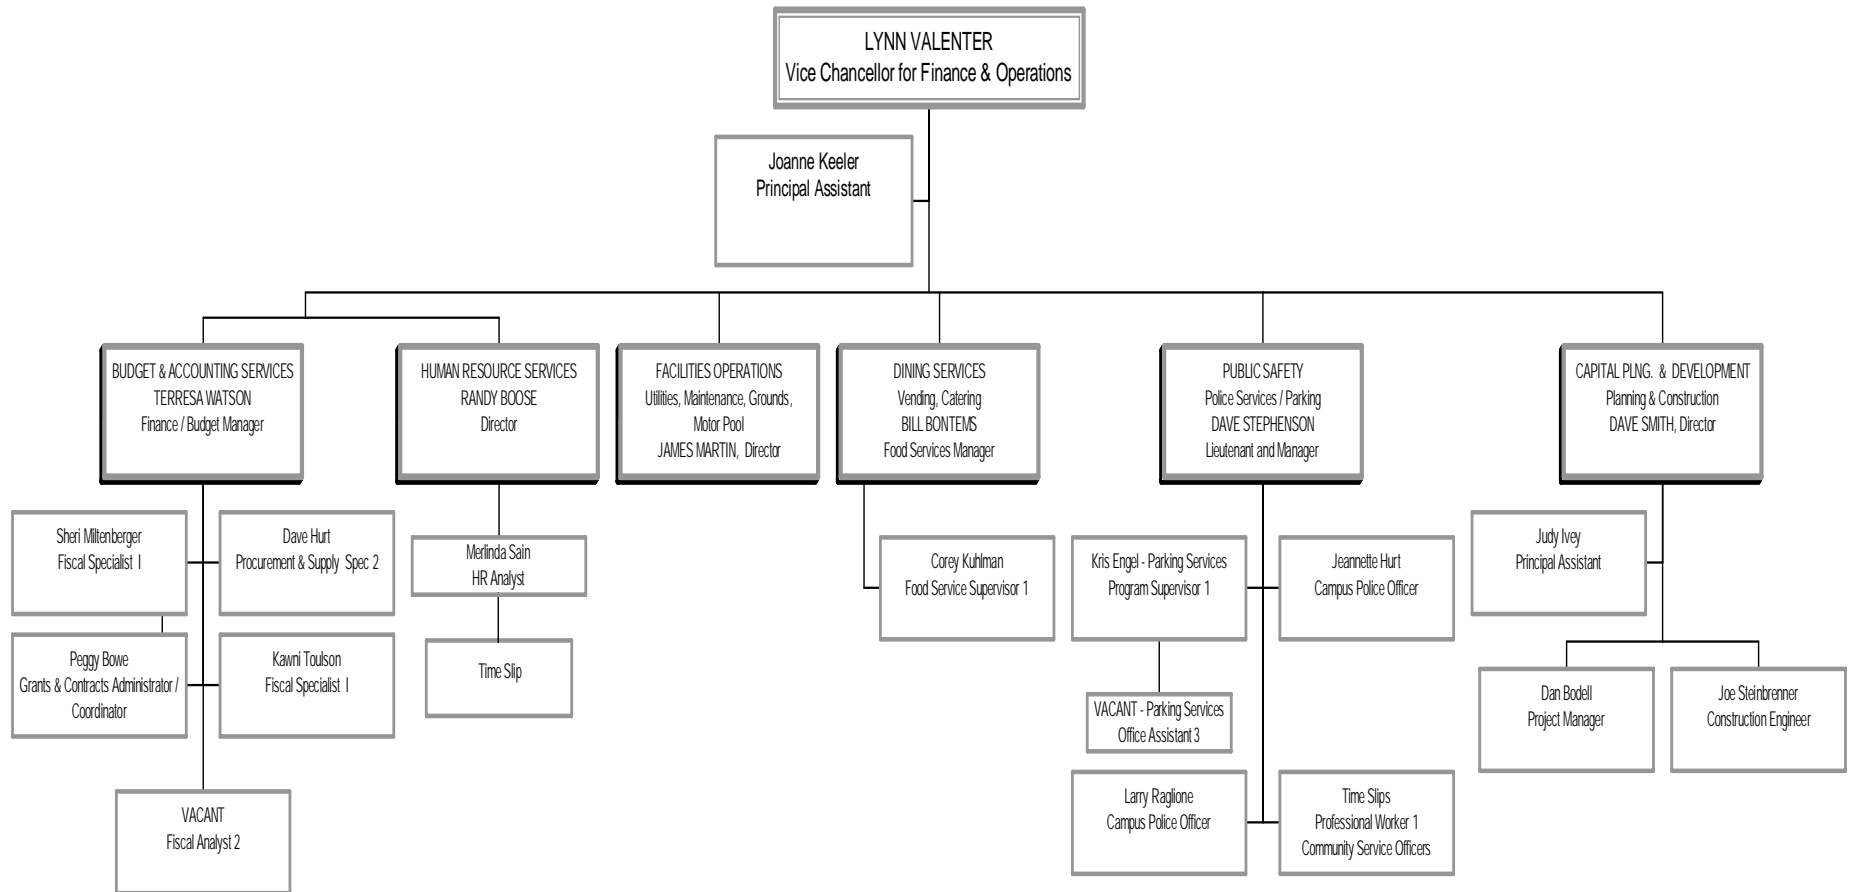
LYNN VALENTER
Vice Chancellor for Finance & Operations

Joanne Keeler
Principal Assistant

BUDGET & ACCOUNTING SERVICES
TERRESA WATSON
Finance / Budget Manager

HUMAN RESOURCE SERVICES
RANDY BOOSE
Director

FACILITIES OPERATIONS
Utilities, Maintenance, Grounds, Motor Pool
JAMES MARTIN, Director

DINING SERVICES
Vending, Catering
BILL BONTEMS
Food Services Manager

PUBLIC SAFETY
Police Services / Parking
DAVE STEPHENSON
Lieutenant and Manager

CAPITAL PLNG. & DEVELOPMENT
Planning & Construction
DAVE SMITH, Director

Sheri Miltenberger
Fiscal Specialist I

Dave Hurt
Procurement & Supply Spec 2

Peggy Bowe
Grants & Contracts Administrator / Coordinator

Kawni Toulson
Fiscal Specialist I

VACANT
Fiscal Analyst 2

Merlinda Sain
HR Analyst

Time Slip

Corey Kuhlman
Food Service Supervisor 1

Kris Engel - Parking Services
Program Supervisor 1

Jeannette Hurt
Campus Police Officer

VACANT - Parking Services
Office Assistant 3

Larry Raglione
Campus Police Officer

Time Slips
Professional Worker 1
Community Service Officers

Judy Ivey
Principal Assistant

Dan Bodell
Project Manager

Joe Steinbrenner
Construction Engineer